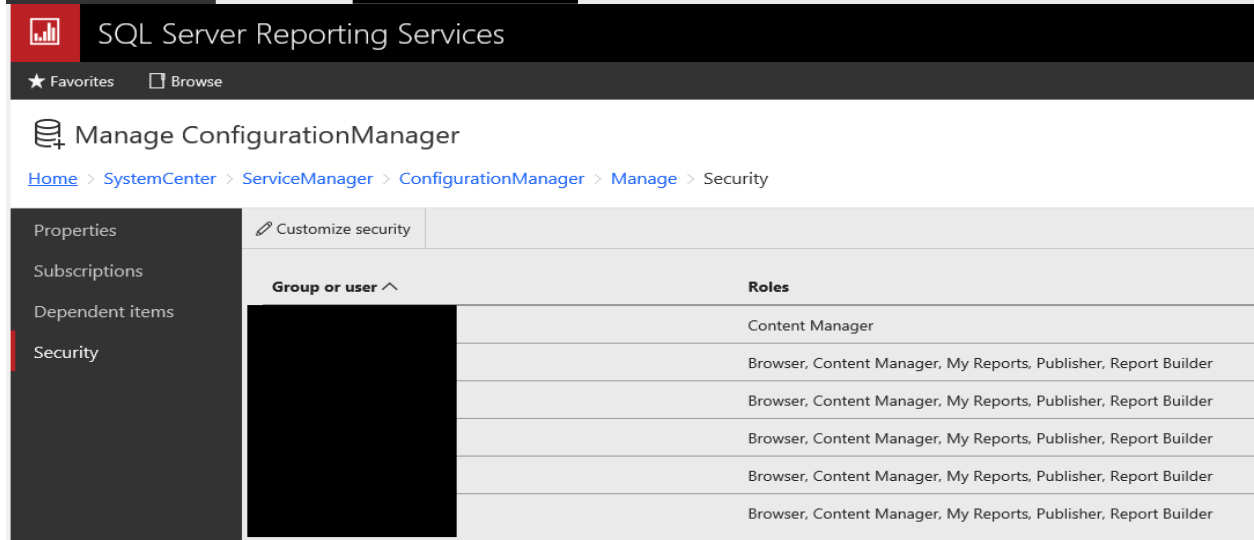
SQL Server Reporting Services

★ Favorites    Browse

Manage ConfigurationManager

Home > SystemCenter > ServiceManager > ConfigurationManager > Manage > Security

Properties
Subscriptions
Dependent items
Security

Customize security

| Group or user ^ | Roles |
|---|---|
| | Content Manager |
| | Browser, Content Manager, My Reports, Publisher, Report Builder |
| | Browser, Content Manager, My Reports, Publisher, Report Builder |
| | Browser, Content Manager, My Reports, Publisher, Report Builder |
| | Browser, Content Manager, My Reports, Publisher, Report Builder |
| | Browser, Content Manager, My Reports, Publisher, Report Builder |